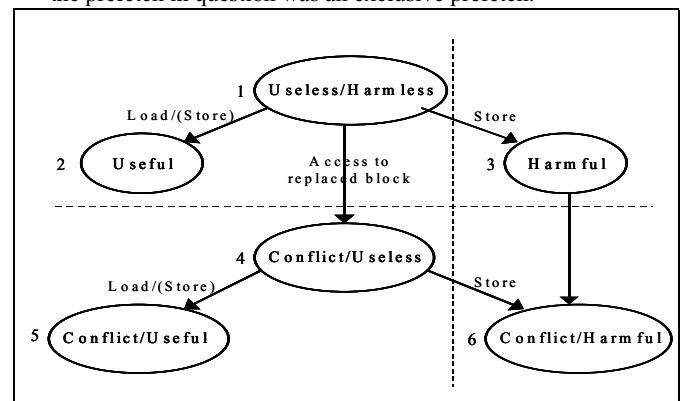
the prefetch in question was an exclusive prefetch.

1 Useless/Harmless

Load/(Store)

Store

2 Useful

Access to replaced block

3 Harmful

4 Conflict/Useless

Load/(Store)

Store

5 Conflict/Useful

6 Conflict/Harmful